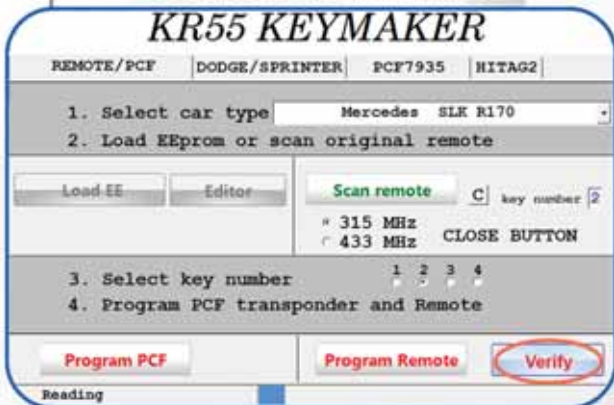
KR55 KEYMAKER

REMOTE/PCF | DODGE/SPRINTER | PCF7935 | HITAG2

1. Select car type  Mercedes SLK R170
2. Load EEprom or scan original remote

Load EE  Editor

Scan remote  C  key number 2

315 MHz
433 MHz  CLOSE BUTTON

3. Select key number  1 2 3 4
4. Program PCF transponder and Remote

Program PCF

Program Remote

Verify

Reading